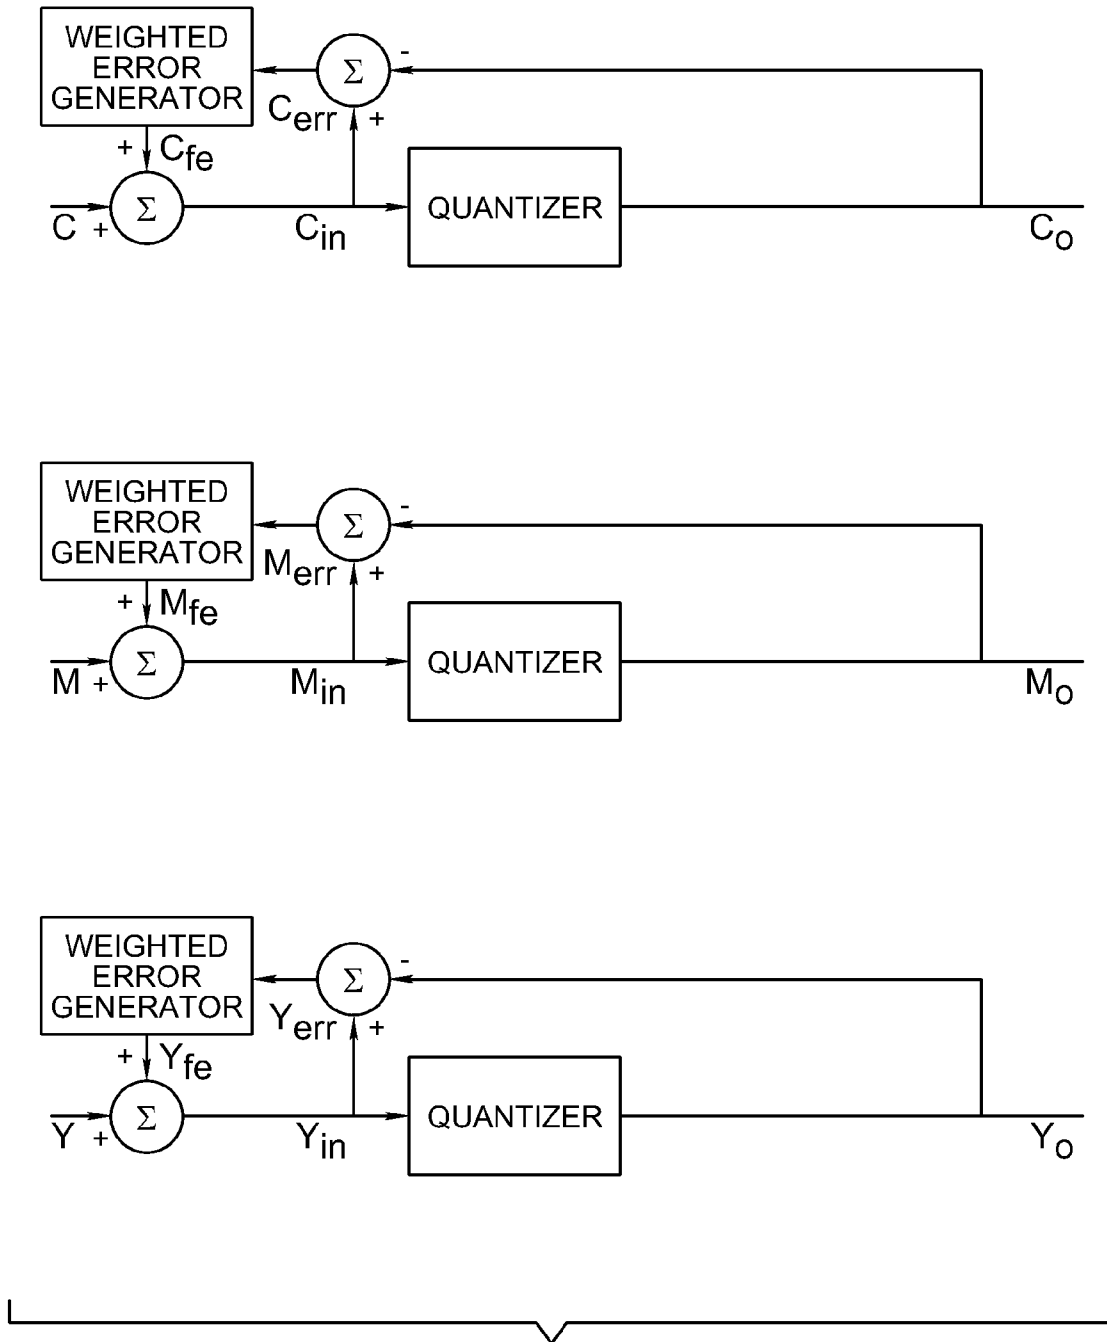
WEIGHTED ERROR GENERATOR

$\Sigma$

-

$C_{err}$

+

+

$C_{fe}$

$C$

+

$\Sigma$

$C_{in}$

QUANTIZER

$C_o$

WEIGHTED ERROR GENERATOR

$\Sigma$

-

$M_{err}$

+

+

$M_{fe}$

$M$

+

$\Sigma$

$M_{in}$

QUANTIZER

$M_o$

WEIGHTED ERROR GENERATOR

$\Sigma$

-

$Y_{err}$

+

+

$Y_{fe}$

$Y$

+

$\Sigma$

$Y_{in}$

QUANTIZER

$Y_o$